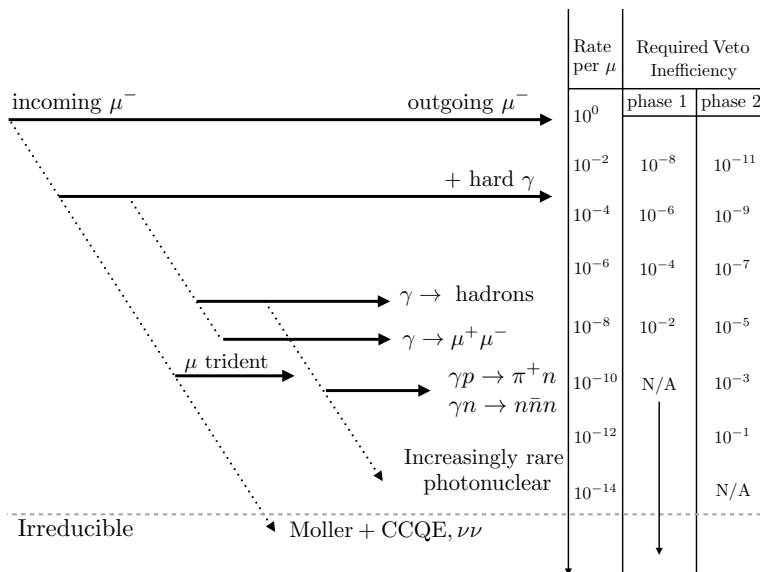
incoming $\mu^-$

outgoing $\mu^-$

+ hard $\gamma$

$\gamma \to$ hadrons

$\gamma \to \mu^+\mu^-$

$\mu$ trident

$\gamma p \to \pi^+ n$
$\gamma n \to n\bar{n}n$

Increasingly rare photonuclear

Irreducible

Moller + CCQE, $\nu\nu$

| Rate per $\mu$ | Required Veto Inefficiency phase 1 | Required Veto Inefficiency phase 2 |
|---|---|---|
| $10^0$ | | |
| $10^{-2}$ | $10^{-8}$ | $10^{-11}$ |
| $10^{-4}$ | $10^{-6}$ | $10^{-9}$ |
| $10^{-6}$ | $10^{-4}$ | $10^{-7}$ |
| $10^{-8}$ | $10^{-2}$ | $10^{-5}$ |
| $10^{-10}$ | N/A | $10^{-3}$ |
| $10^{-12}$ | | $10^{-1}$ |
| $10^{-14}$ | | N/A |